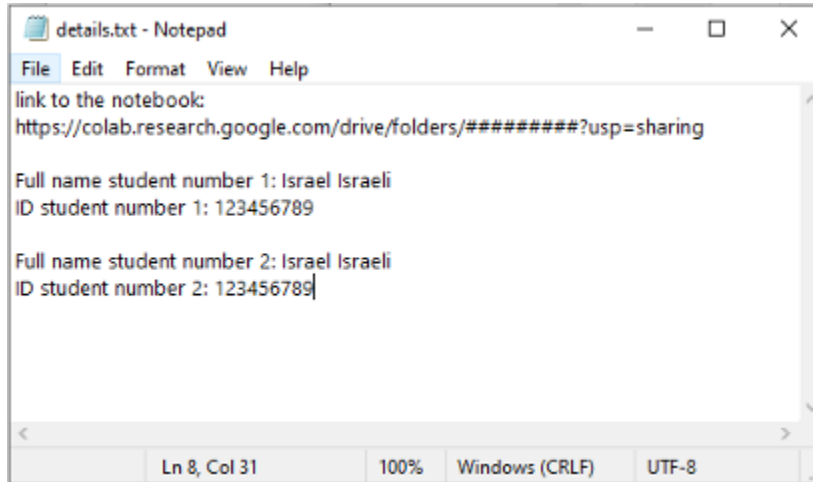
details.txt - Notepad

File Edit Format View Help

link to the notebook:
https://colab.research.google.com/drive/folders/#########?usp=sharing

Full name student number 1: Israel Israeli
ID student number 1: 123456789

Full name student number 2: Israel Israeli
ID student number 2: 123456789

Ln 8, Col 31 100% Windows (CRLF) UTF-8